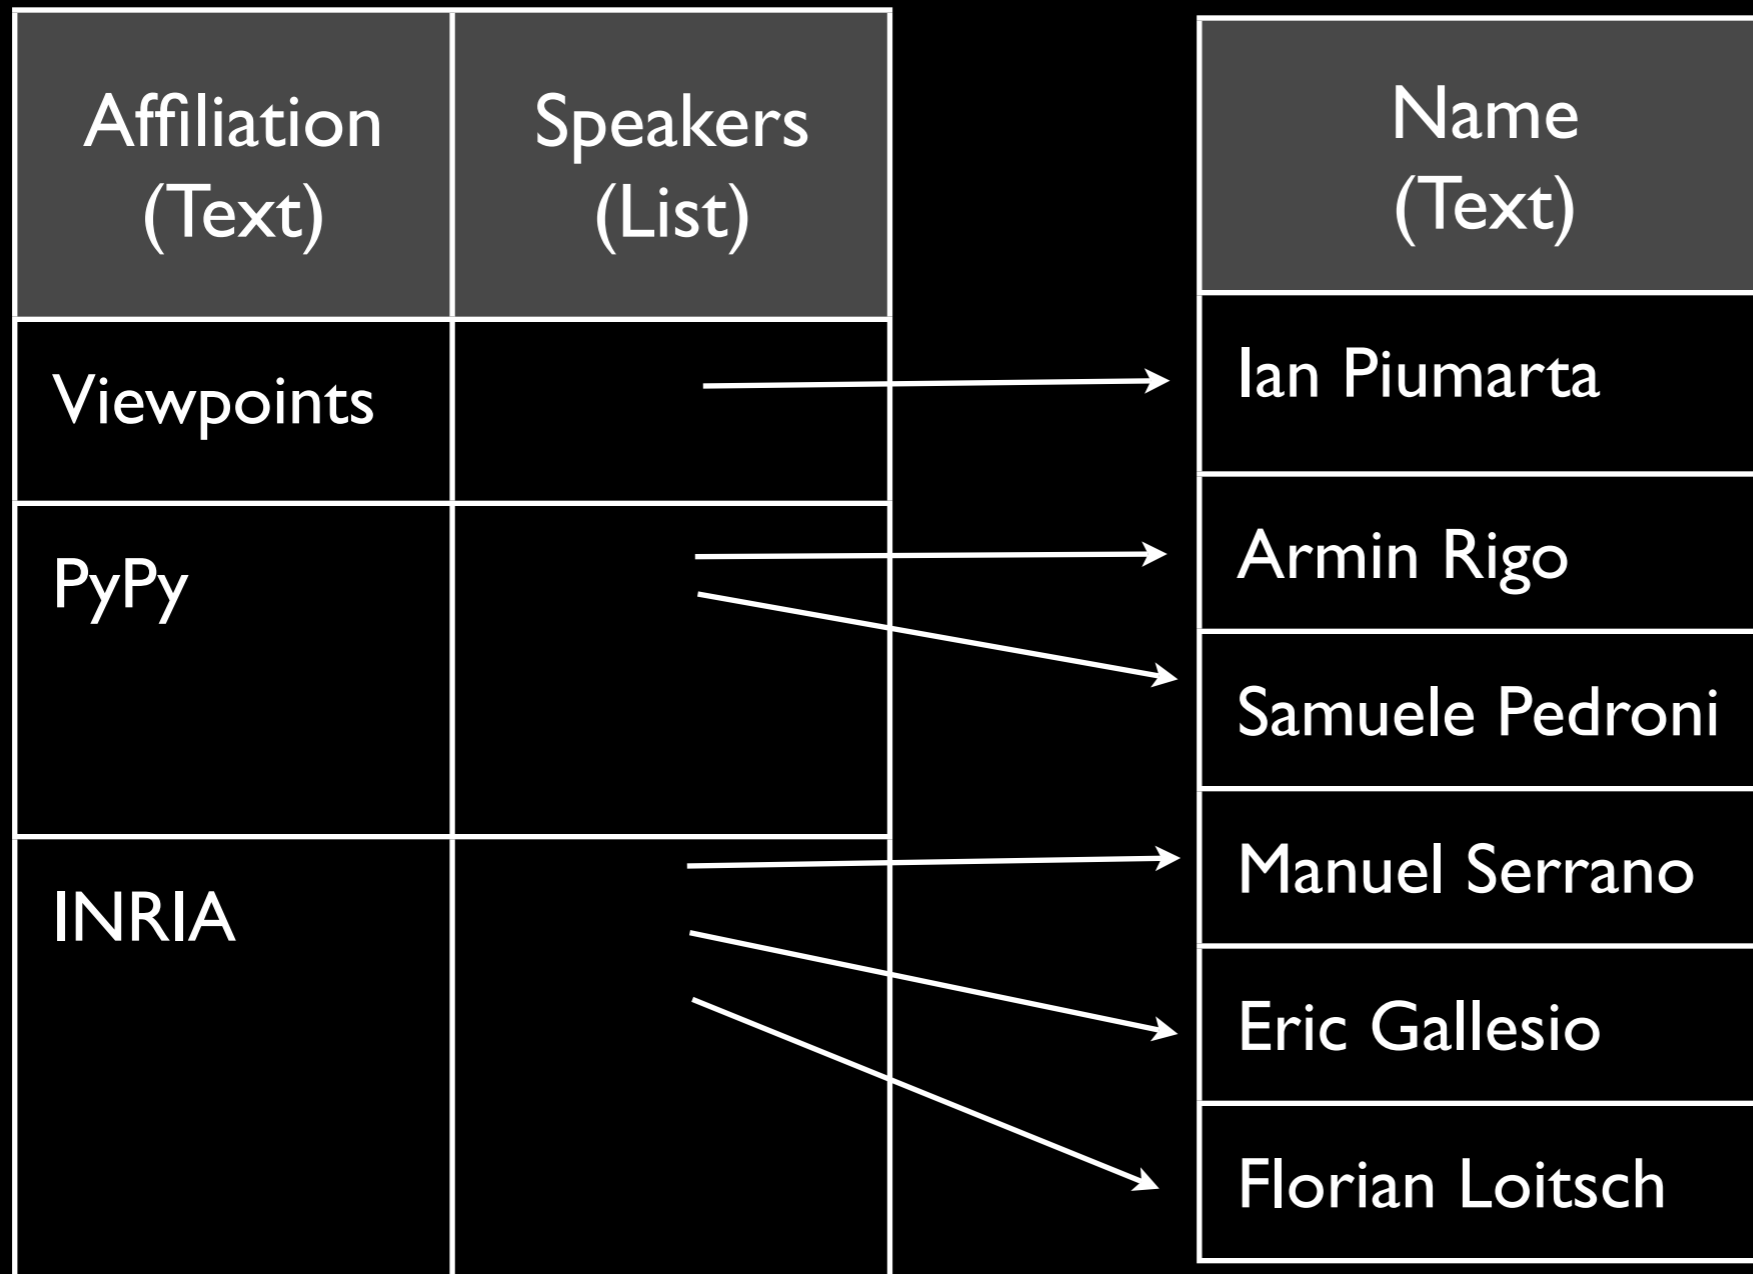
| Affiliation (Text) | Speakers (List) |
|---|---|
| Viewpoints | |
| PyPy | |
| INRIA | |

| Name (Text) |
|---|
| Ian Piumarta |
| Armin Rigo |
| Samuele Pedroni |
| Manuel Serrano |
| Eric Gallesio |
| Florian Loitsch |